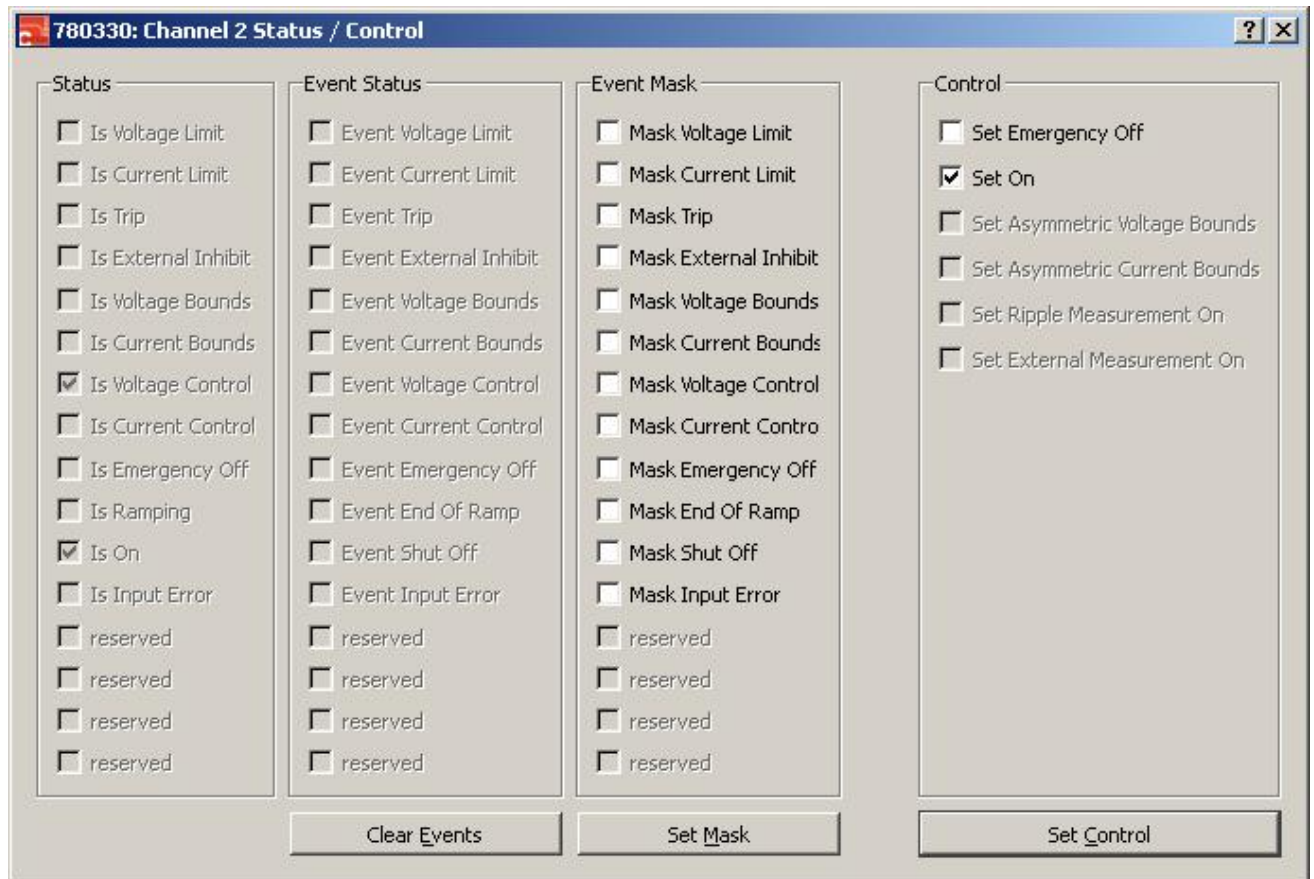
780330: Channel 2 Status / Control

?

Status
Is Voltage Limit
Is Current Limit
Is Trip
Is External Inhibit
Is Voltage Bounds
Is Current Bounds
Is Voltage Control
Is Current Control
Is Emergency Off
Is Ramping
Is On
Is Input Error
reserved
reserved
reserved
reserved

Event Status
Event Voltage Limit
Event Current Limit
Event Trip
Event External Inhibit
Event Voltage Bounds
Event Current Bounds
Event Voltage Control
Event Current Control
Event Emergency Off
Event End Of Ramp
Event Shut Off
Event Input Error
reserved
reserved
reserved
reserved

Clear Events

Event Mask
Mask Voltage Limit
Mask Current Limit
Mask Trip
Mask External Inhibit
Mask Voltage Bounds
Mask Current Bounds
Mask Voltage Control
Mask Current Contro
Mask Emergency Off
Mask End Of Ramp
Mask Shut Off
Mask Input Error
reserved
reserved
reserved
reserved

Set Mask

Control
Set Emergency Off
Set On
Set Asymmetric Voltage Bounds
Set Asymmetric Current Bounds
Set Ripple Measurement On
Set External Measurement On

Set Control